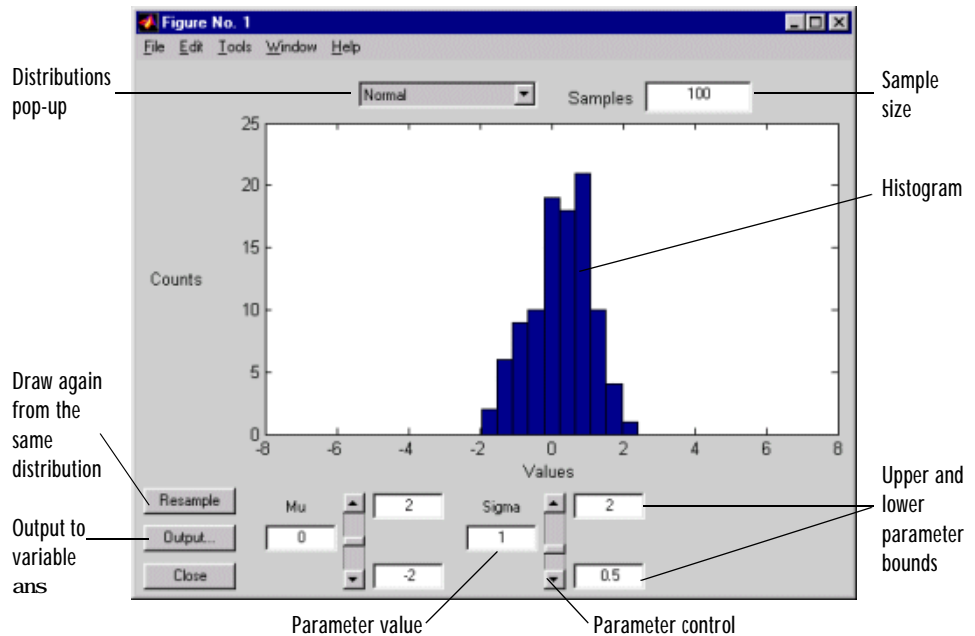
Figure No. 1

File Edit Tools Window Help

Distributions pop-up

Normal

Samples 100

Sample size

Histogram

Counts

25
20
15
10
5
0

-8 -6 -4 -2 0 2 4 6 8

Values

Draw again from the same distribution

Resample

Output to variable ans

Output...

Close

Mu

2

0

-2

Sigma

2

1

0.5

Upper and lower parameter bounds

Parameter value

Parameter control